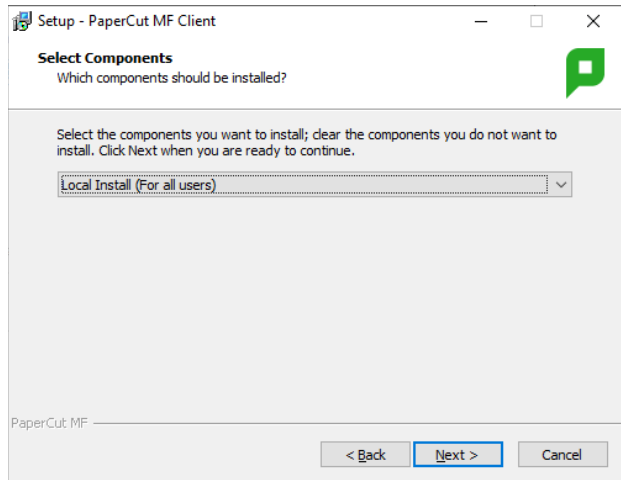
Setup - PaperCut MF Client

Select Components
Which components should be installed?

Select the components you want to install; clear the components you do not want to install. Click Next when you are ready to continue.

Local Install (For all users)

PaperCut MF

< Back
Next >
Cancel